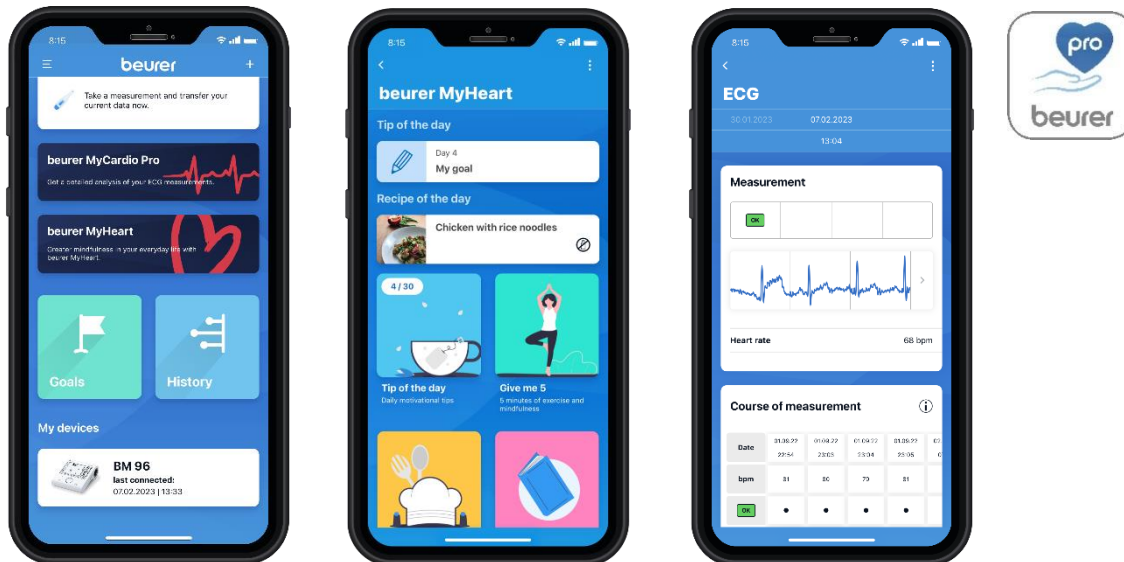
8:15

beurer

Take a measurement and transfer your current data now.

beurer MyCardio Pro

Get a detailed analysis of your ECG measurements.

beurer MyHeart

Greater mindfulness in your everyday life with beurer MyHeart.

Goals

History

My devices

BM 96
last connected:
07.02.2023 | 13:33

8:15

beurer MyHeart

Tip of the day

Day 4
My goal

Recipe of the day

Chicken with rice noodles

4 / 30

Tip of the day
Daily motivational tips

Give me 5
5 minutes of exercise and mindfulness

8:15

ECG

30.01.2023 07.02.2023

13:04

Measurement

OK

Heart rate 68 bpm

Course of measurement

| Date | 31.05.22 22:54 | 01.06.22 23:05 | 01.06.22 23:04 | 01.06.22 23:05 | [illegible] |
|---|---|---|---|---|---|
| bpm | 81 | 80 | 79 | 81 | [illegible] |
| OK | ● | ● | ● | ● | |

pro

beurer